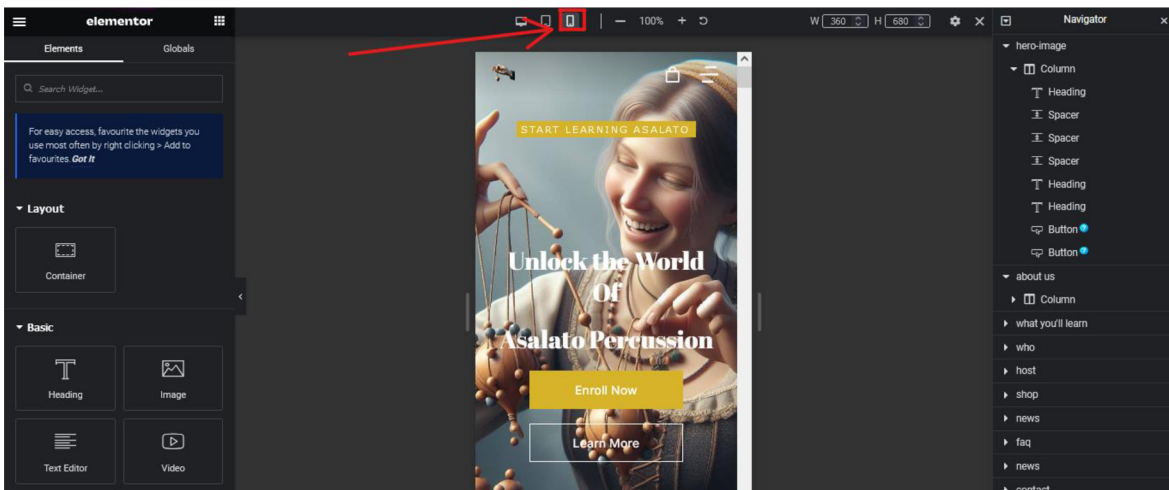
elementor

Elements
Globals

Search Widget...

For easy access, favourite the widgets you use most often by right clicking > Add to favourites. Got It

Layout

Container

Basic

Heading
Image

Text Editor
Video

100%

W 360 H 680

START LEARNING ASALATO

Unlock the World Of Asalato Percussion

Enroll Now

Learn More

Navigator

hero-image
Column
Heading
Spacer
Spacer
Spacer
Heading
Heading
Button
Button
about us
Column
what you'll learn
who
host
shop
news
faq
news
contact